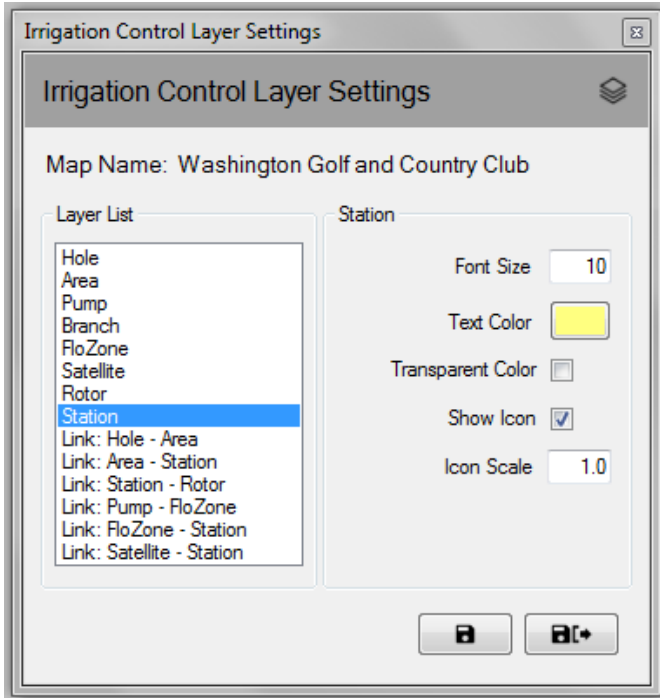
Irrigation Control Layer Settings

Irrigation Control Layer Settings

Map Name: Washington Golf and Country Club

Layer List

Hole
Area
Pump
Branch
FloZone
Satellite
Rotor
Station
Link: Hole - Area
Link: Area - Station
Link: Station - Rotor
Link: Pump - FloZone
Link: FloZone - Station
Link: Satellite - Station

Station

Font Size 10

Text Color

Transparent Color

Show Icon

Icon Scale 1.0